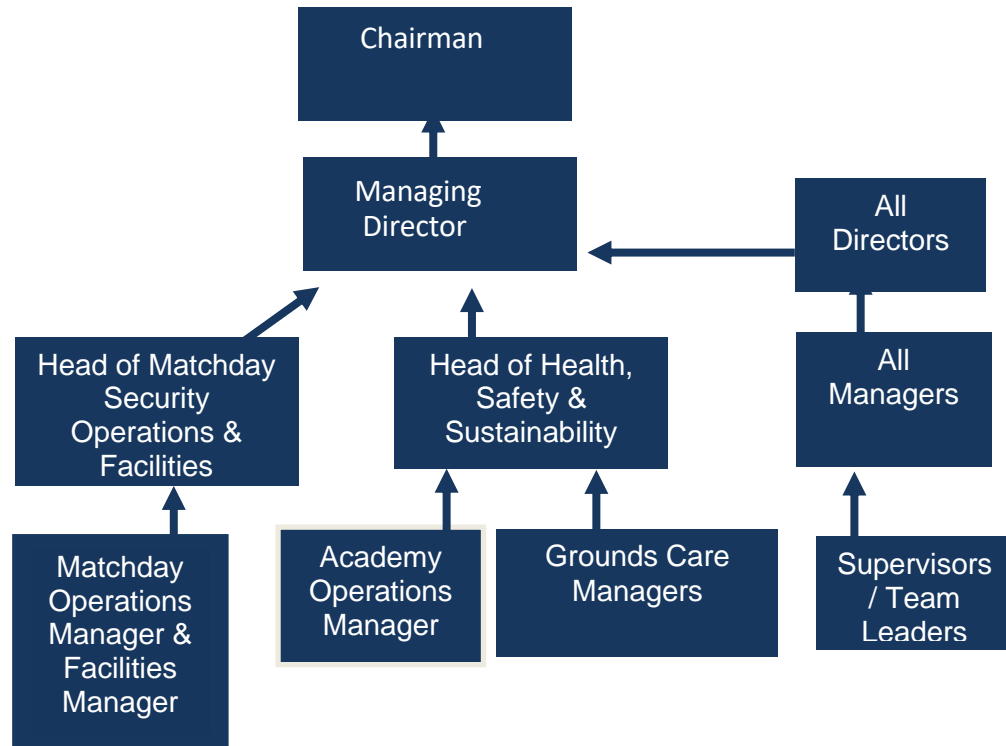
Chairman

Managing Director

All Directors

Head of Matchday Security Operations & Facilities

Head of Health, Safety & Sustainability

All Managers

Matchday Operations Manager & Facilities Manager

Academy Operations Manager

Grounds Care Managers

Supervisors / Team Leaders